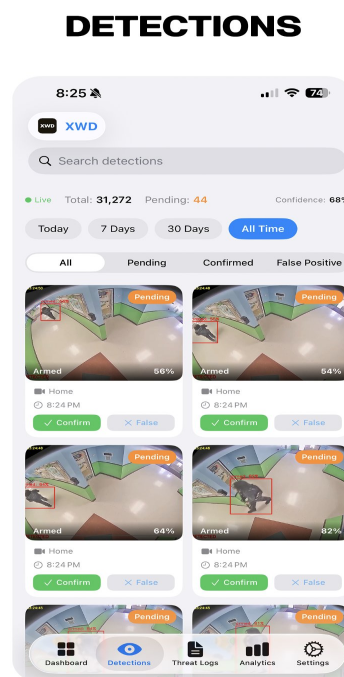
DETECTIONS

8:25

74

XWD

XWD

Search detections

Live Total: 31,272 Pending: 44 Confidence: 68%

Today 7 Days 30 Days All Time

All Pending Confirmed False Positive

Pending
Armed 56%
Home
8:24 PM
Confirm False

Pending
Armed 54%
Home
8:24 PM
Confirm False

Pending
Armed 64%
Home
8:24 PM
Confirm False

Pending
Armed 82%
Home
8:24 PM
Confirm False

Pending

Pending

Dashboard Detections Threat Logs Analytics Settings